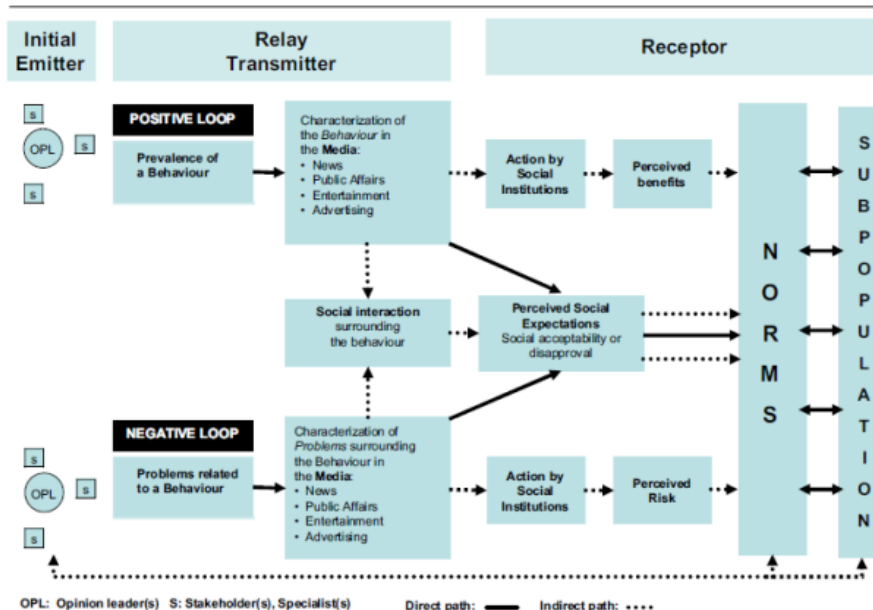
Initial Emitter

Relay Transmitter

Receptor

S

OPL

S

S

POSITIVE LOOP

Prevalence of a Behaviour

Characterization of the *Behaviour* in the **Media**:
• News
• Public Affairs
• Entertainment
• Advertising

Action by Social Institutions

Perceived benefits

Social interaction surrounding the behaviour

Perceived Social Expectations
Social acceptability or disapproval

N O R M S

S U B P O P U L A T I O N

S

OPL

S

S

NEGATIVE LOOP

Problems related to a Behaviour

Characterization of *Problems* surrounding the Behaviour in the **Media**:
• News
• Public Affairs
• Entertainment
• Advertising

Action by Social Institutions

Perceived Risk

OPL: Opinion leader(s) S: Stakeholder(s), Specialist(s)

Direct path:

Indirect path: